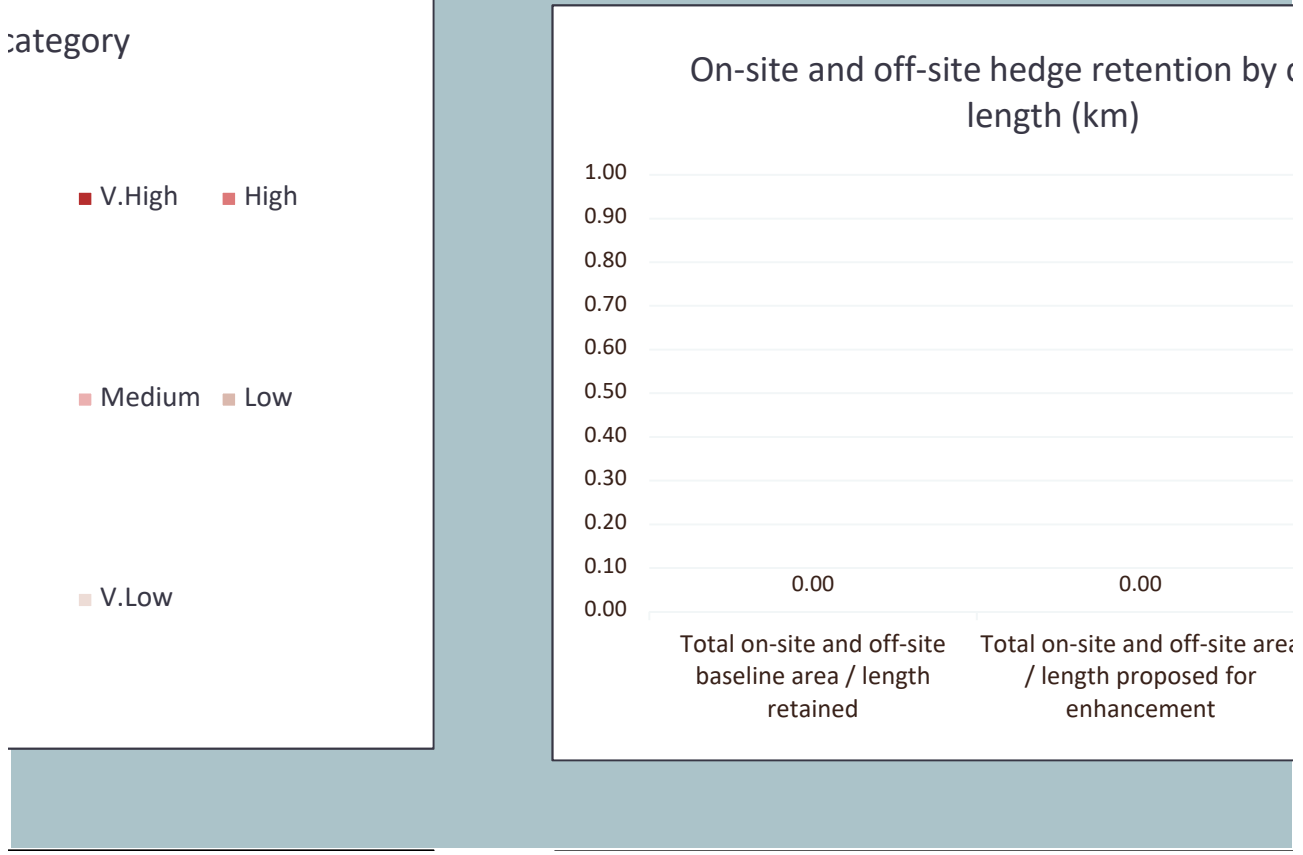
category

V.High High

Medium Low

V.Low

On-site and off-site hedge retention by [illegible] length (km)

1.00
0.90
0.80
0.70
0.60
0.50
0.40
0.30
0.20
0.10
0.00

0.00

0.00

Total on-site and off-site baseline area / length retained

Total on-site and off-site are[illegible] / length proposed for enhancement